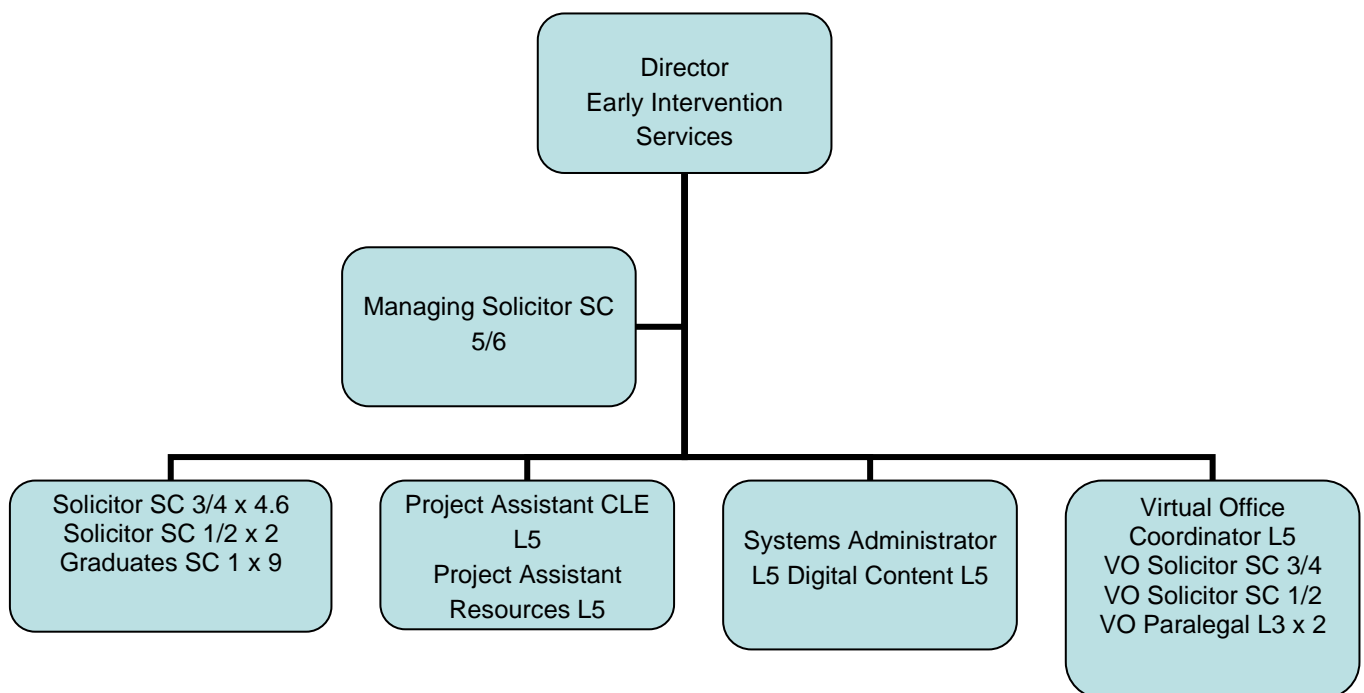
Director
Early Intervention
Services

Managing Solicitor SC 5/6

Solicitor SC 3/4 x 4.6
Solicitor SC 1/2 x 2
Graduates SC 1 x 9

Project Assistant CLE L5
Project Assistant Resources L5

Systems Administrator L5 Digital Content L5

Virtual Office Coordinator L5
VO Solicitor SC 3/4
VO Solicitor SC 1/2
VO Paralegal L3 x 2